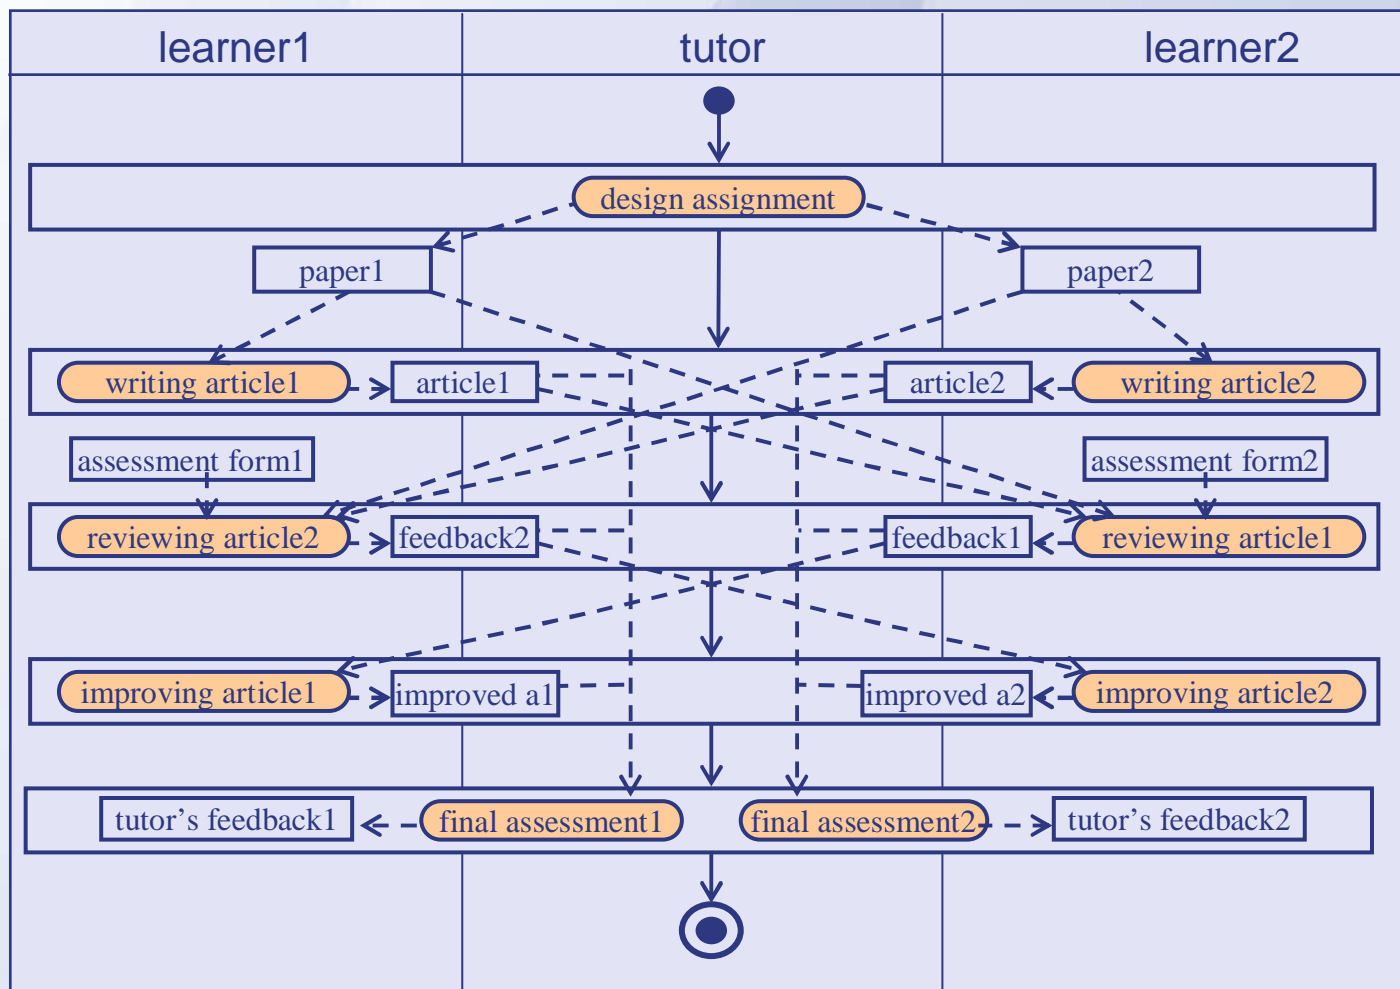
learner1

tutor

learner2

design assignment

paper1

paper2

writing article1

article1

article2

writing article2

assessment form1

assessment form2

reviewing article2

feedback2

feedback1

reviewing article1

improving article1

improved a1

improved a2

improving article2

tutor’s feedback1

final assessment1

final assessment2

tutor’s feedback2